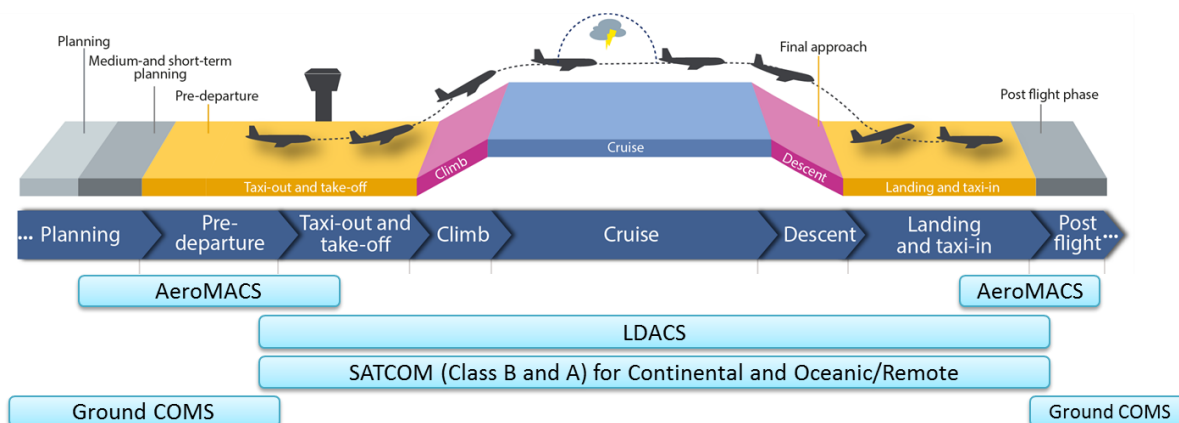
Planning

Medium-and short-term planning

Pre-departure

Final approach

Post flight phase

Cruise

Climb

Descent

Taxi-out and take-off

Landing and taxi-in

... Planning

Pre-departure

Taxi-out and take-off

Climb

Cruise

Descent

Landing and taxi-in

Post flight...

AeroMACS

AeroMACS

LDACS

SATCOM (Class B and A) for Continental and Oceanic/Remote

Ground COMS

Ground COMS